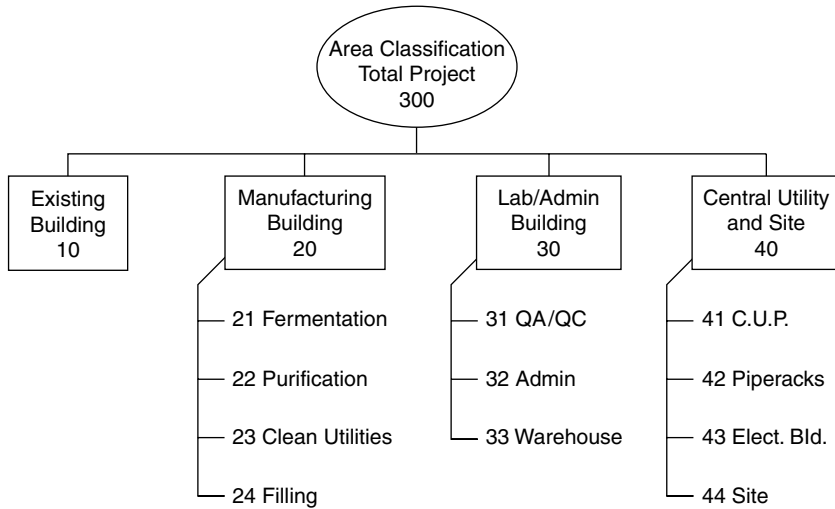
Area Classification
Total Project
300

Existing Building
10

Manufacturing Building
20

21 Fermentation
22 Purification
23 Clean Utilities
24 Filling

Lab/Admin Building
30

31 QA/QC
32 Admin
33 Warehouse

Central Utility and Site
40

41 C.U.P.
42 Piperacks
43 Elect. Bld.
44 Site